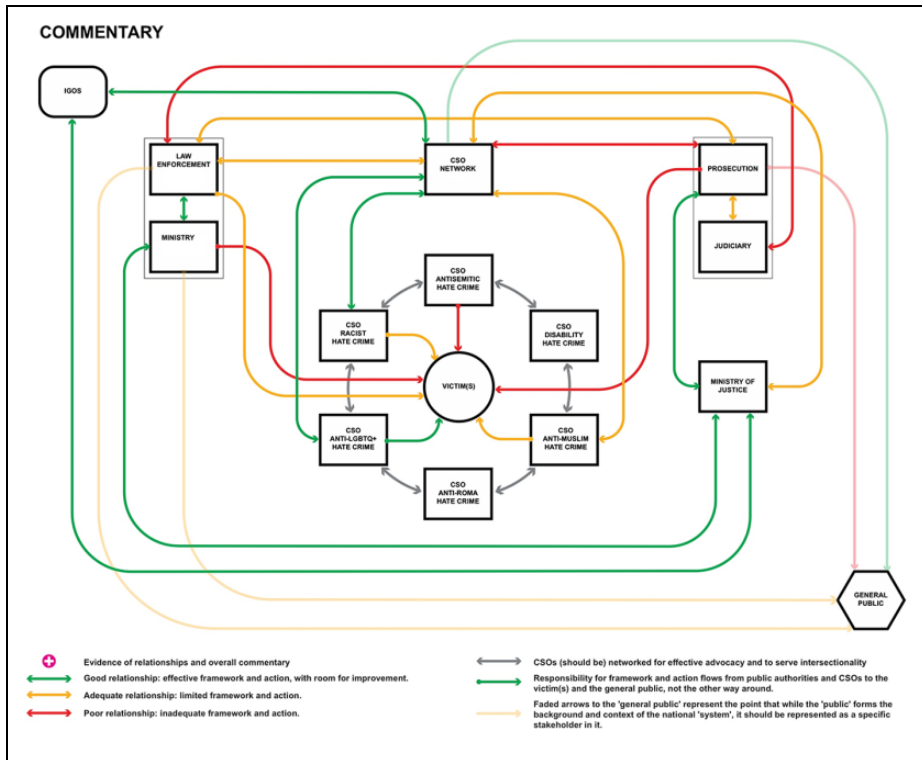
COMMENTARY

IGOS

LAW ENFORCEMENT

MINISTRY

CSO NETWORK

PROSECUTION

JUDICIARY

CSO ANTISEMITIC HATE CRIME

CSO RACIST HATE CRIME

CSO DISABILITY HATE CRIME

VICTIM(S)

CSO ANTI-LGBTQ+ HATE CRIME

CSO ANTI-MUSLIM HATE CRIME

CSO ANTI-ROMA HATE CRIME

MINISTRY OF JUSTICE

GENERAL PUBLIC

Evidence of relationships and overall commentary

Good relationship: effective framework and action, with room for improvement.

Adequate relationship: limited framework and action.

Poor relationship: inadequate framework and action.

CSOs (should be) networked for effective advocacy and to serve intersectionality

Responsibility for framework and action flows from public authorities and CSOs to the victim(s) and the general public, not the other way around.

Faded arrows to the 'general public' represent the point that while the 'public' forms the background and context of the national 'system', it should be represented as a specific stakeholder in it.